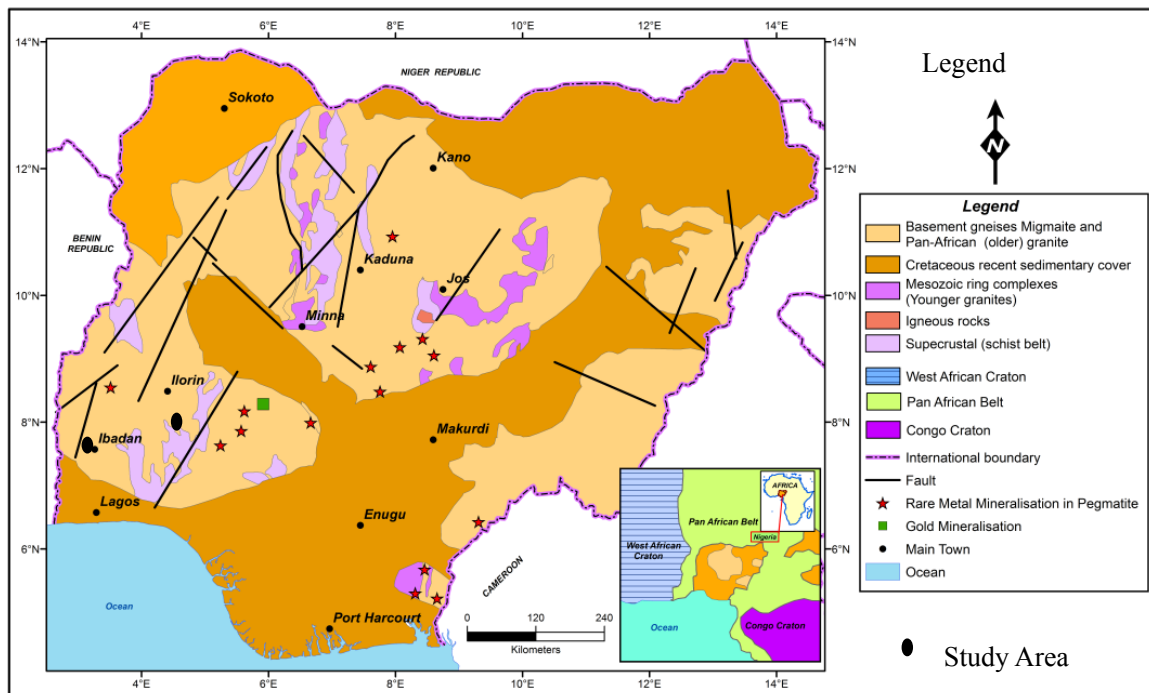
4°E 6°E 8°E 10°E 12°E 14°E

14°N 12°N 10°N 8°N 6°N

NIGER REPUBLIC

Sokoto

Kano

BENIN REPUBLIC

Kaduna

Jos

Minna

Ilorin

Ibadan

Makurdi

Lagos

Enugu

CAMEROON

Ocean

Port Harcourt

0 120 240

Kilometers

West African Craton

Pan African Belt

AFRICA

Nigeria

Ocean

Congo Craton

Legend

N

Legend

Basement gneises Migmaite and Pan-African (older) granite

Cretaceous recent sedimentary cover

Mesozoic ring complexes (Younger granites)

Igneous rocks

Supecrustal (schist belt)

West African Craton

Pan African Belt

Congo Craton

International boundary

Fault

Rare Metal Mineralisation in Pegmatite

Gold Mineralisation

Main Town

Ocean

Study Area